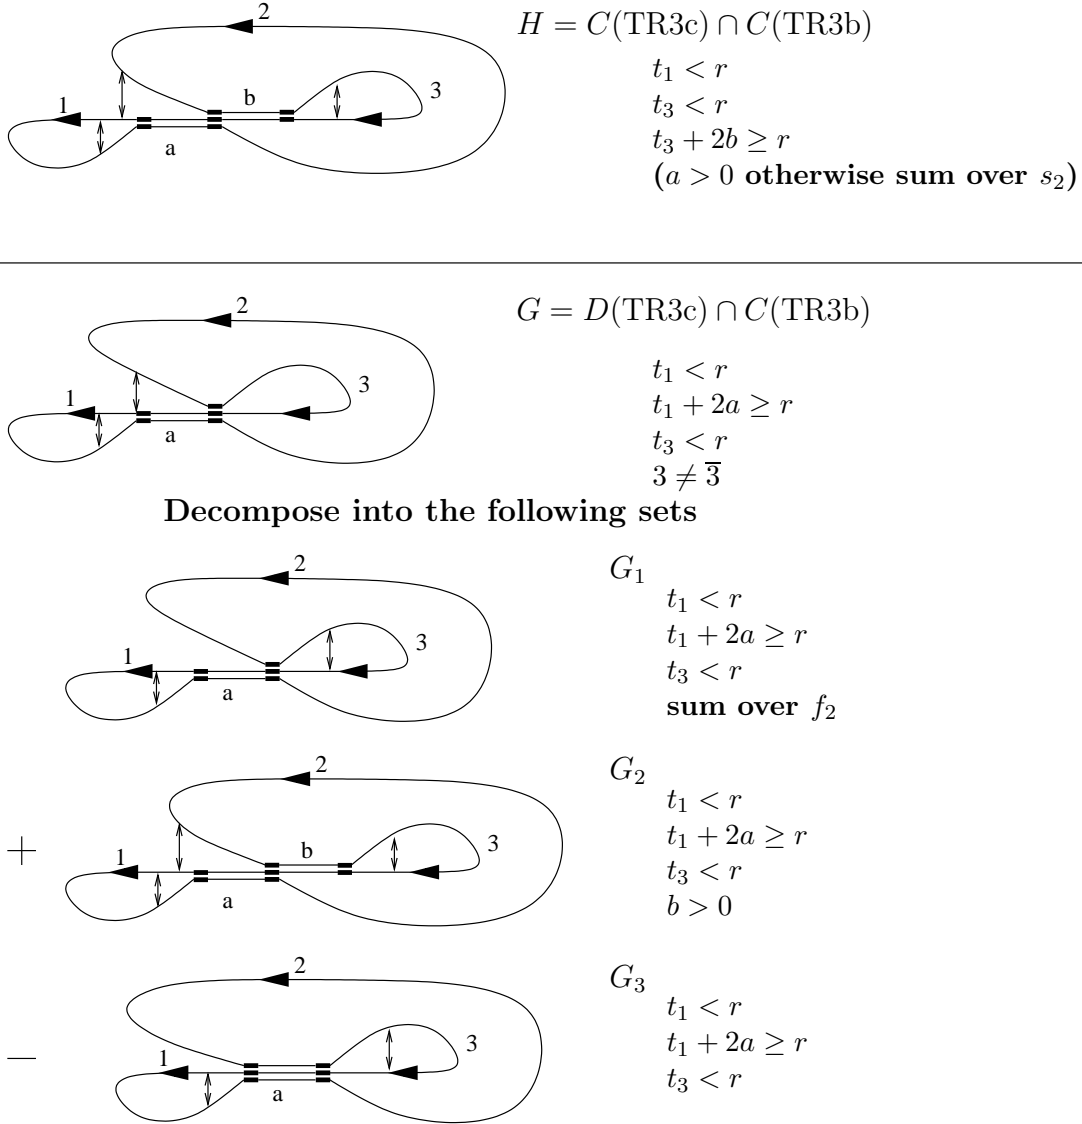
2
1
b
3
a

$H = C(\mathrm{TR3c}) \cap C(\mathrm{TR3b})$
$t_1 < r$
$t_3 < r$
$t_3 + 2b \geq r$
**($a > 0$ otherwise sum over $s_2$)**

2
1
3
a

$G = D(\mathrm{TR3c}) \cap C(\mathrm{TR3b})$
$t_1 < r$
$t_1 + 2a \geq r$
$t_3 < r$
$3 \neq \overline{3}$

**Decompose into the following sets**

2
1
3
a

$G_1$
$t_1 < r$
$t_1 + 2a \geq r$
$t_3 < r$
**sum over $f_2$**

$+$
2
1
b
3
a

$G_2$
$t_1 < r$
$t_1 + 2a \geq r$
$t_3 < r$
$b > 0$

$-$
2
1
3
a

$G_3$
$t_1 < r$
$t_1 + 2a \geq r$
$t_3 < r$